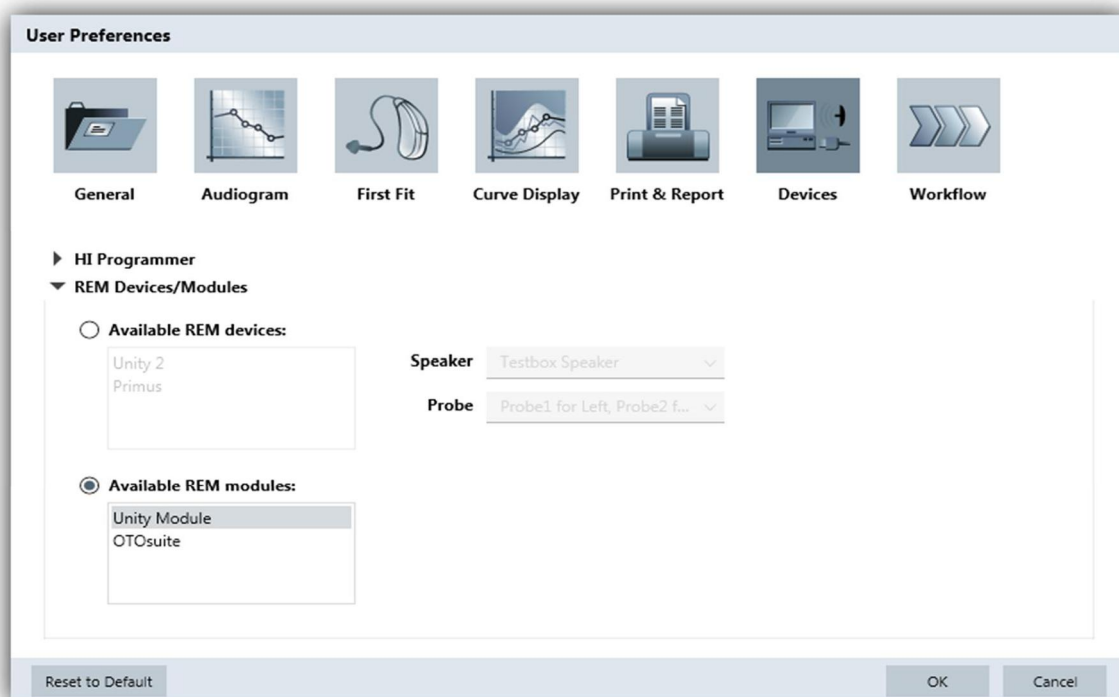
User Preferences

General Audiogram First Fit Curve Display Print & Report Devices Workflow

HI Programmer
REM Devices/Modules

Available REM devices:

Unity 2
Primus

Speaker Testbox Speaker

Probe Probe1 for Left, Probe2 f...

Available REM modules:

Unity Module
OTOsuite

Reset to Default

OK Cancel